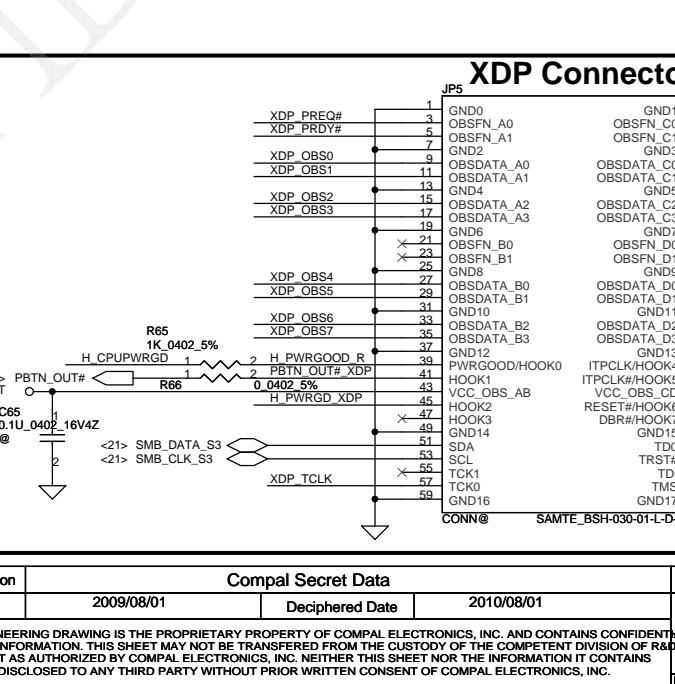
XDP Connecto

JP5

1 GND0
3 OBSFN_A0
5 OBSFN_A1
7 GND2
9 OBSDATA_A0
11 OBSDATA_A1
13 GND4
15 OBSDATA_A2
17 OBSDATA_A3
19 GND6
21 OBSFN_B0
23 OBSFN_B1
25 GND8
27 OBSDATA_B0
29 OBSDATA_B1
31 GND10
33 OBSDATA_B2
35 OBSDATA_B3
37 GND12
39 PWRGOOD/HOOK0
41 HOOK1
43 VCC_OBS_AB
45 HOOK2
47 HOOK3
49 GND14
51 SDA
53 SCL
55 TCK1
57 TCK0
59 GND16

GND1
OBSFN_C0
OBSFN_C1
GND3
OBSDATA_C0
OBSDATA_C1
GND5
OBSDATA_C2
OBSDATA_C3
GND7
OBSFN_D0
OBSFN_D1
GND9
OBSDATA_D0
OBSDATA_D1
GND11
OBSDATA_D2
OBSDATA_D3
GND13
ITPCLK/HOOK4
ITPCLK#/HOOK5
VCC_OBS_CD
RESET#/HOOK6
DBR#/HOOK7
GND15
TDO
TRST#
TDI
TMS
GND17

CONN@ SAMTE_BSH-030-01-L-D-

XDP_PREQ#
XDP_PRDY#
XDP_OBS0
XDP_OBS1
XDP_OBS2
XDP_OBS3
XDP_OBS4
XDP_OBS5
XDP_OBS6
XDP_OBS7

R65
1K_0402_5%
H_CPUPWRGD 1 2 H_PWRGOOD_R
PBTN_OUT# 1 2 PBTN_OUT#_XDP
R66 0_0402_5%
H_PWRGD_XDP
C65
0.1U_0402_16V4Z
@
1
2
<21> SMB_DATA_S3
<21> SMB_CLK_S3
XDP_TCLK

Compal Secret Data
2009/08/01 Deciphered Date 2010/08/01

NEERING DRAWING IS THE PROPRIETARY PROPERTY OF COMPAL ELECTRONICS, INC. AND CONTAINS CONFIDENT INFORMATION. THIS SHEET MAY NOT BE TRANSFERED FROM THE CUSTODY OF THE COMPETENT DIVISION OF R&D T AS AUTHORIZED BY COMPAL ELECTRONICS, INC. NEITHER THIS SHEET NOR THE INFORMATION IT CONTAINS DISCLOSED TO ANY THIRD PARTY WITHOUT PRIOR WRITTEN CONSENT OF COMPAL ELECTRONICS, INC.